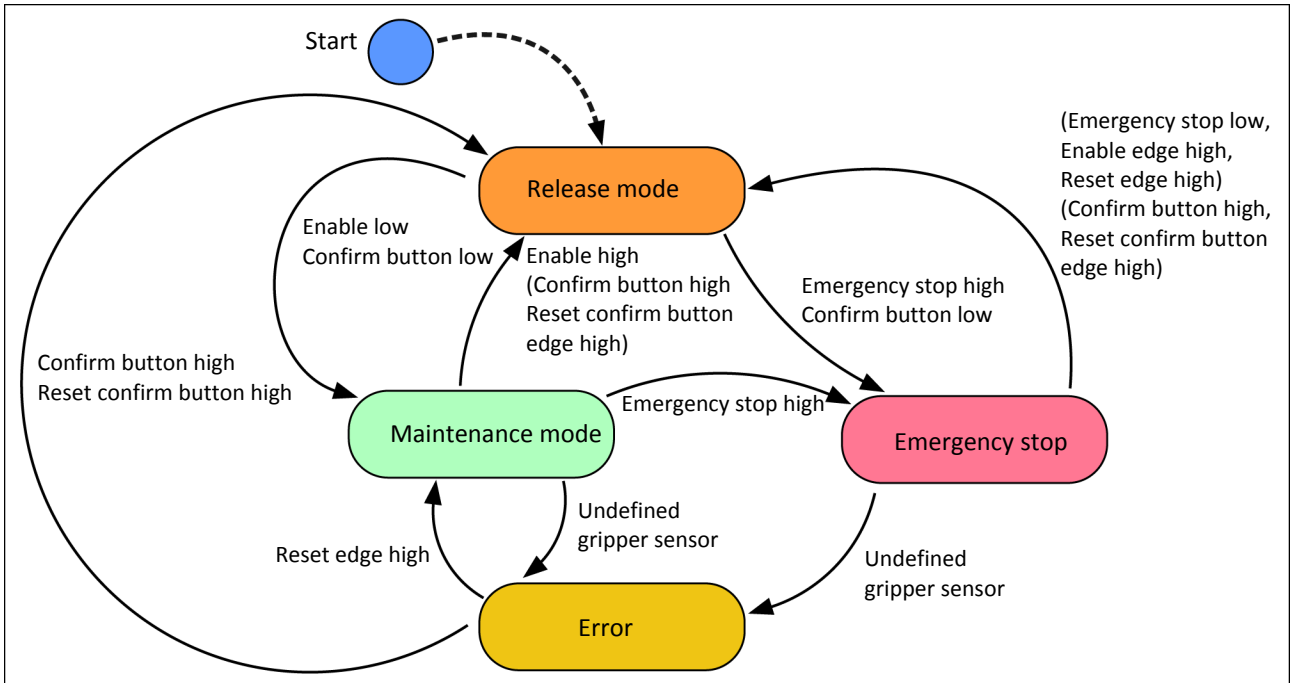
Start

Release mode

(Emergency stop low,
Enable edge high,
Reset edge high)
(Confirm button high,
Reset confirm button
edge high)

Enable low
Confirm button low

Enable high
(Confirm button high
Reset confirm button
edge high)

Emergency stop high
Confirm button low

Confirm button high
Reset confirm button high

Maintenance mode

Emergency stop high

Emergency stop

Undefined
gripper sensor

Reset edge high

Undefined
gripper sensor

Error